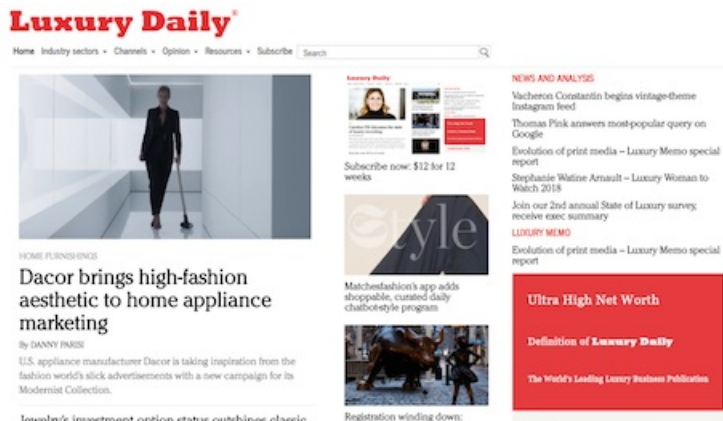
Luxury Daily®

Home Industry sectors Channels Opinion Resources Subscribe Search

HOME FURNISHINGS

Dacor brings high-fashion aesthetic to home appliance marketing

By DANNY PARISI

U.S. appliance manufacturer Dacor is taking inspiration from the fashion world's slick advertisements with a new campaign for its Modernist Collection.

Jewelry's investment option status outshines classic

Luxury Daily

Subscribe now: $12 for 12 weeks

Style

Matchesfashion's app adds shoppable, curated daily chatbot-style program

Registration winding down:

NEWS AND ANALYSIS

Vacheron Constantin begins vintage-theme Instagram feed

Thomas Pink answers most-popular query on Google

Evolution of print media – Luxury Memo special report

Stephanie Watine Arnault – Luxury Woman to Watch 2018

Join our 2nd annual State of Luxury survey, receive exec summary

LUXURY MEMO

Evolution of print media – Luxury Memo special report

Ultra High Net Worth

Definition of Luxury Daily

The World's Leading Luxury Business Publication